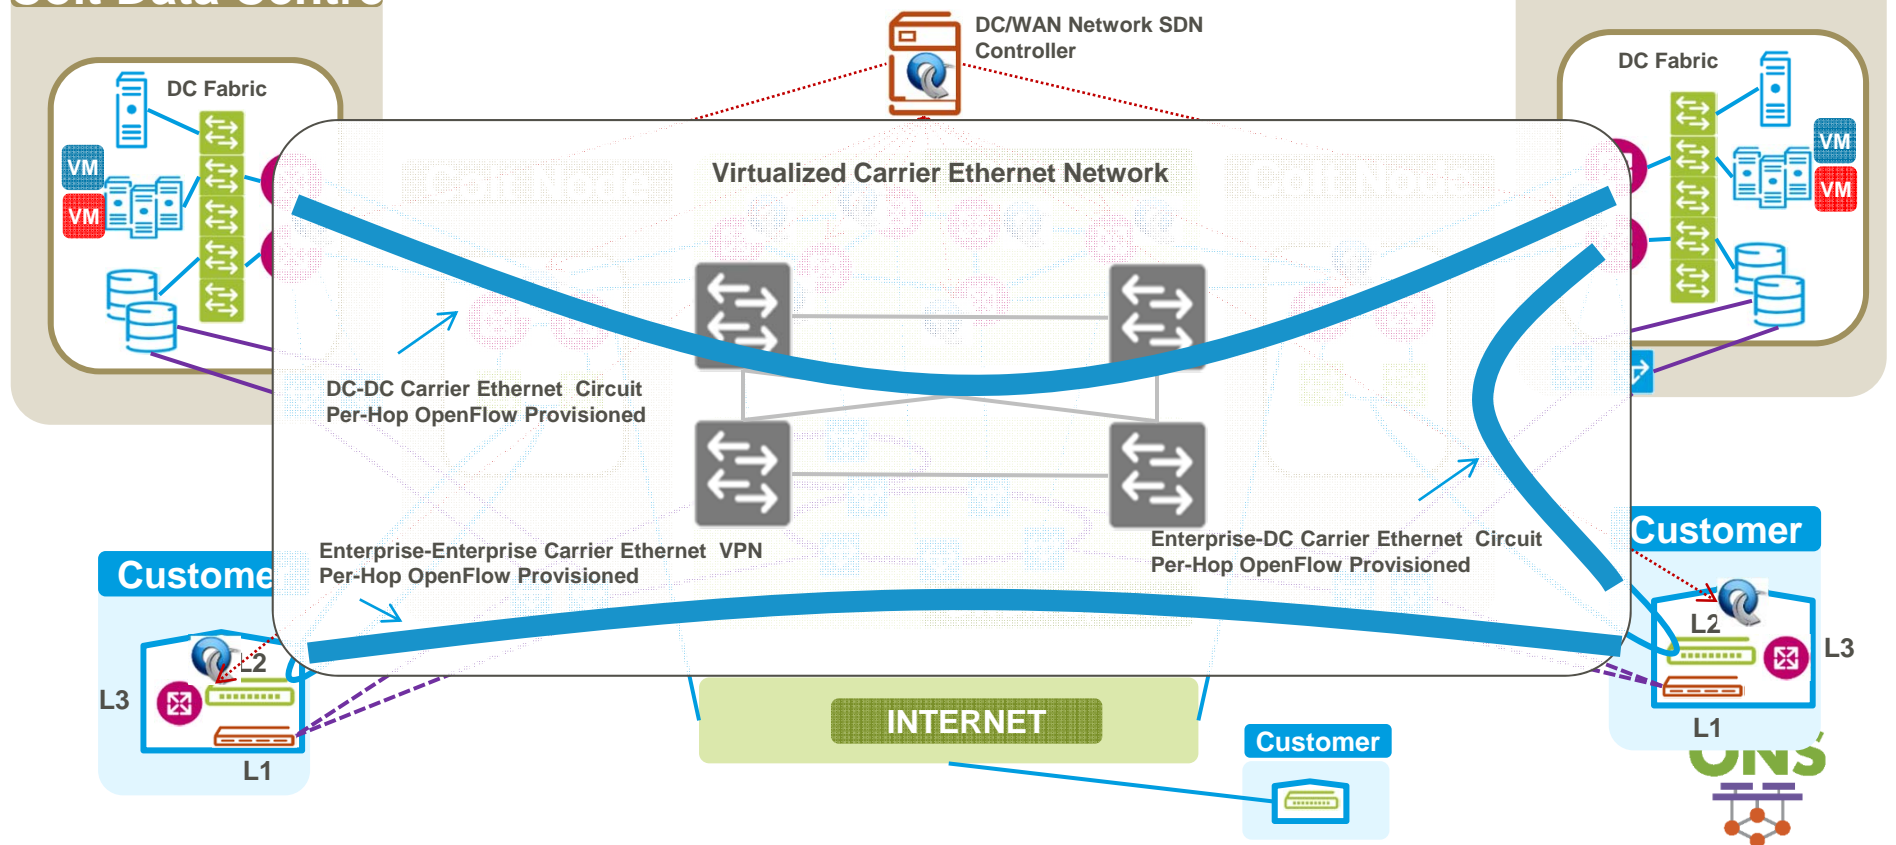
DC/WAN Network SDN Controller

DC Fabric

VM

VM

DC Fabric

VM

VM

Virtualized Carrier Ethernet Network

DC-DC Carrier Ethernet Circuit
Per-Hop OpenFlow Provisioned

Enterprise-Enterprise Carrier Ethernet VPN
Per-Hop OpenFlow Provisioned

Enterprise-DC Carrier Ethernet Circuit
Per-Hop OpenFlow Provisioned

Custome

L2

L3

L1

Customer

L2

L3

L1

INTERNET

Customer